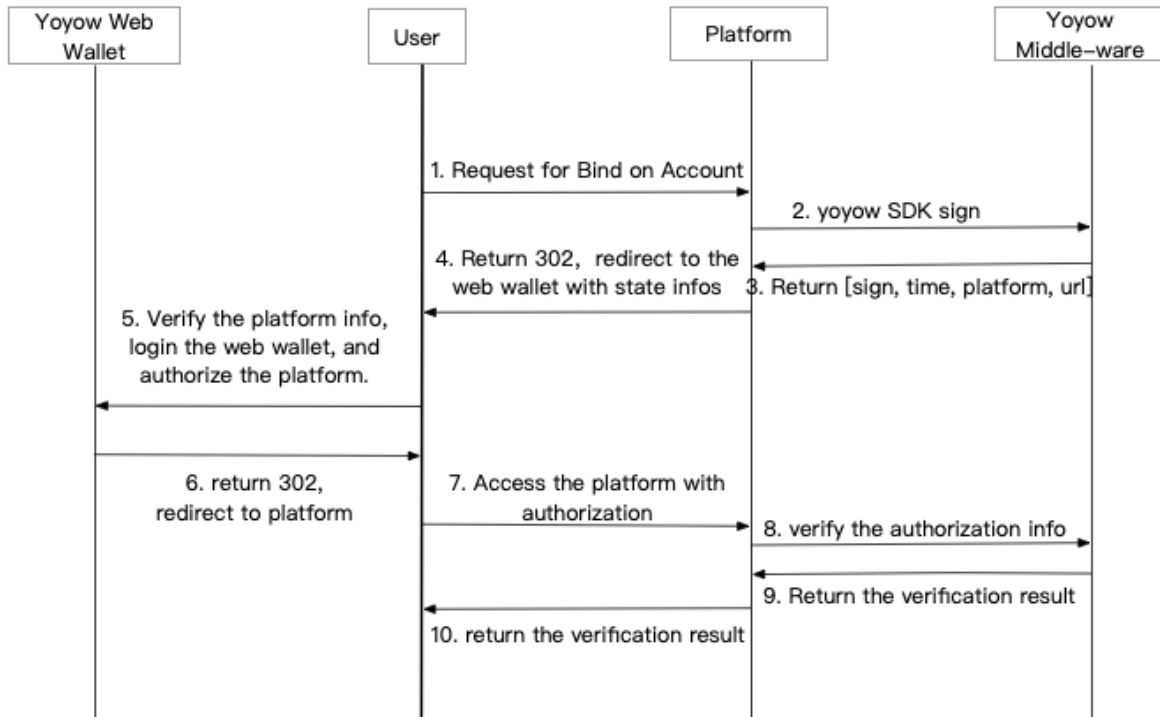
Yoyow Web Wallet

User

Platform

Yoyow Middle-ware

1. Request for Bind on Account

2. yoyow SDK sign

4. Return 302, redirect to the web wallet with state infos

3. Return [sign, time, platform, url]

5. Verify the platform info, login the web wallet, and authorize the platform.

6. return 302, redirect to platform

7. Access the platform with authorization

8. verify the authorization info

9. Return the verification result

10. return the verification result